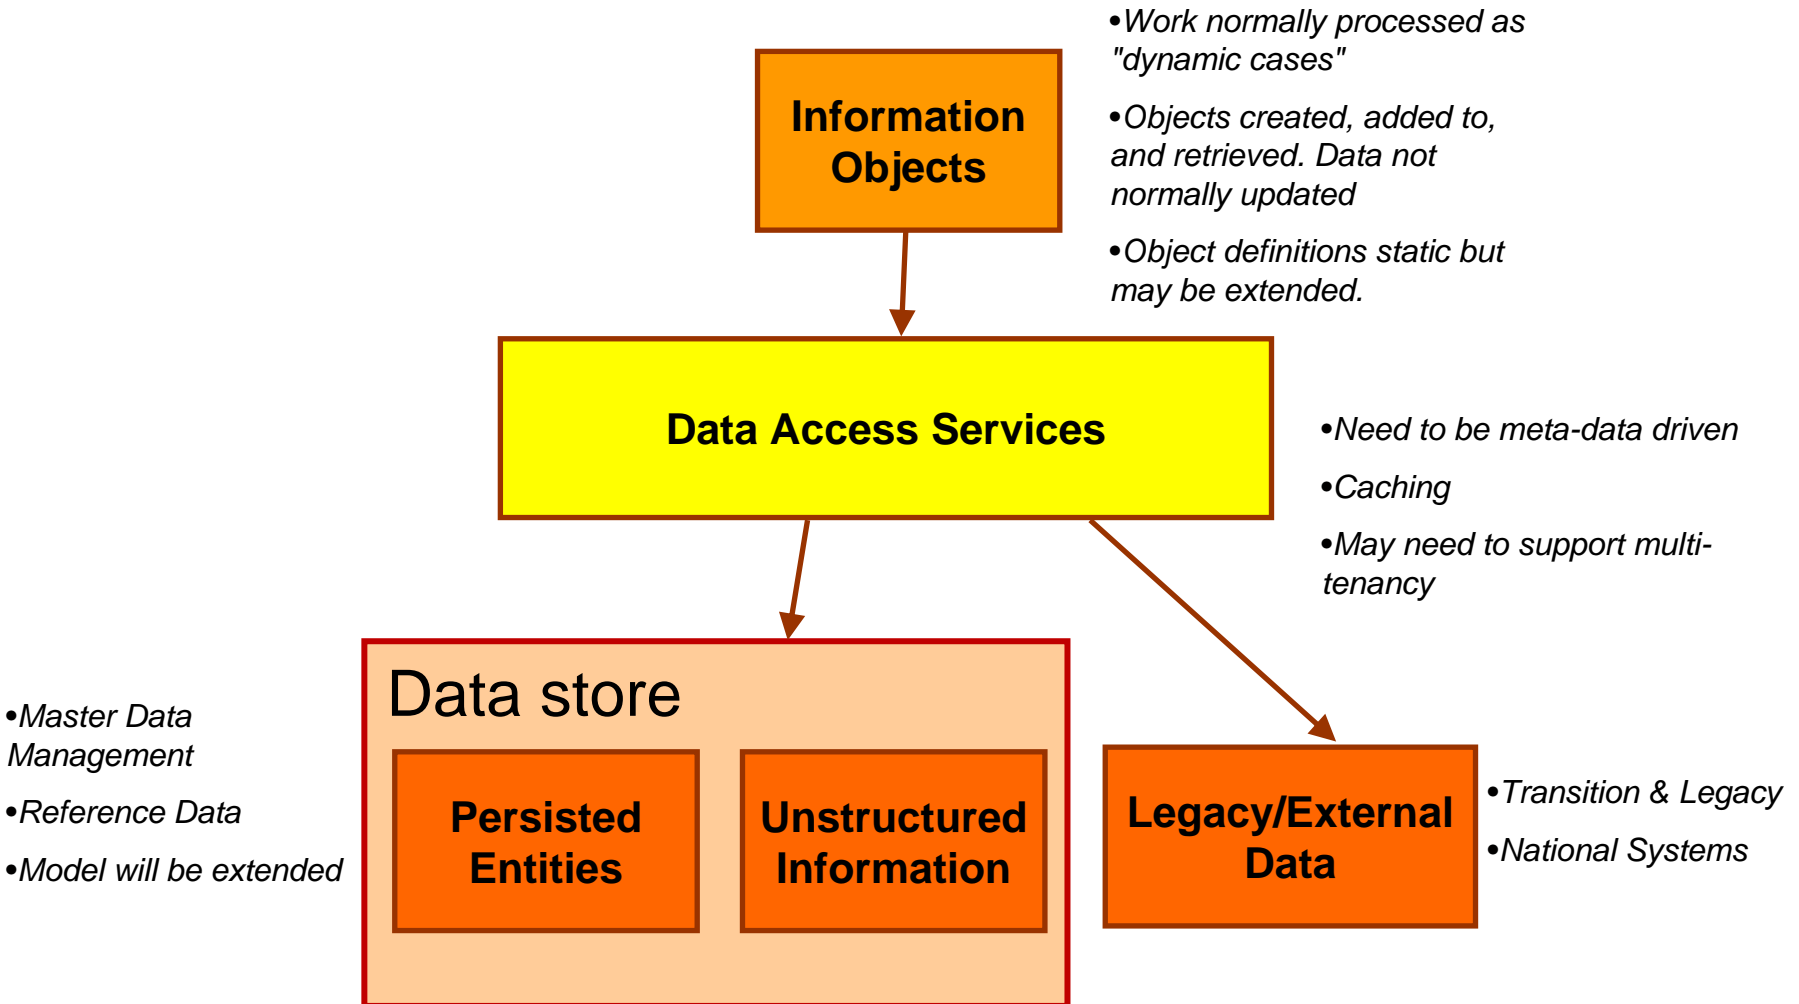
Information Objects

•Work normally processed as "dynamic cases"

•Objects created, added to, and retrieved. Data not normally updated

•Object definitions static but may be extended.

Data Access Services

•Need to be meta-data driven

•Caching

•May need to support multi-tenancy

•Master Data Management

•Reference Data

•Model will be extended

Data store

Persisted Entities

Unstructured Information

Legacy/External Data

•Transition & Legacy

•National Systems